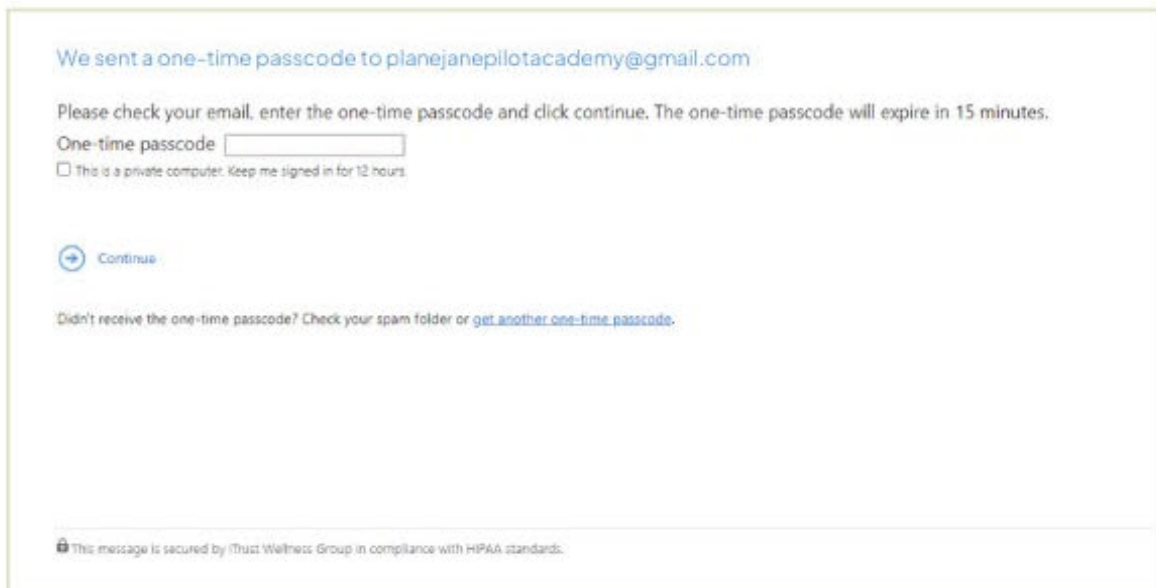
We sent a one-time passcode to planejanepilotacademy@gmail.com

Please check your email, enter the one-time passcode and click continue. The one-time passcode will expire in 15 minutes.

One-time passcode

This is a private computer. Keep me signed in for 12 hours

Continue

Didn't receive the one-time passcode? Check your spam folder or get another one-time passcode.

This message is secured by iTrust Wellness Group in compliance with HIPAA standards.